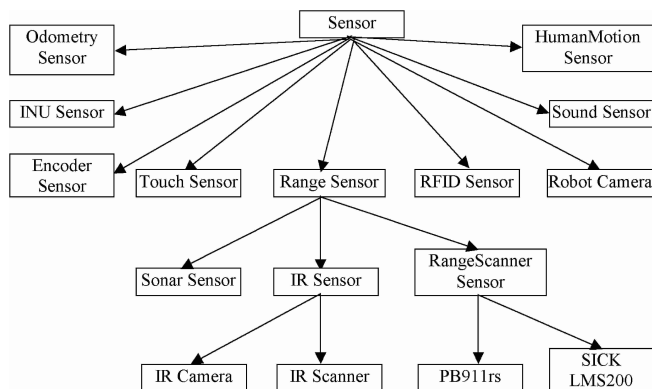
Sensor

Odometry Sensor

HumanMotion Sensor

INU Sensor

Sound Sensor

Encoder Sensor

Touch Sensor

Range Sensor

RFID Sensor

Robot Camera

Sonar Sensor

IR Sensor

RangeScanner Sensor

IR Camera

IR Scanner

PB911rs

SICK LMS200